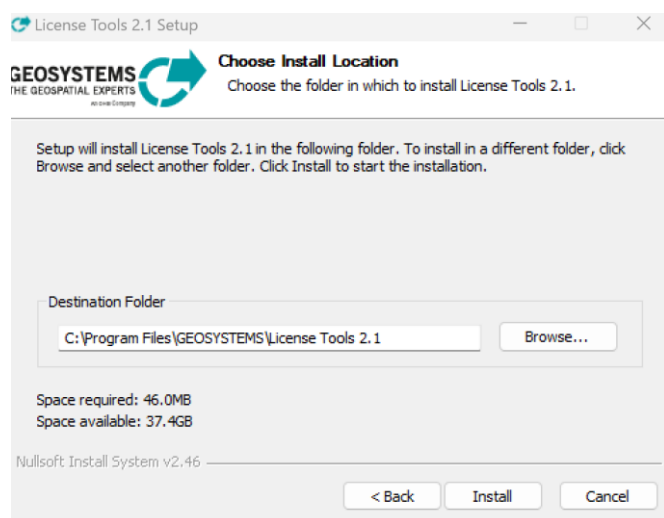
License Tools 2.1 Setup

GEOSYSTEMS
THE GEOSPATIAL EXPERTS
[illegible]

Choose Install Location
Choose the folder in which to install License Tools 2.1.

Setup will install License Tools 2.1 in the following folder. To install in a different folder, click Browse and select another folder. Click Install to start the installation.

Destination Folder
C:\Program Files\GEOSYSTEMS\License Tools 2.1
Browse...

Space required: 46.0MB
Space available: 37.4GB

Nullsoft Install System v2.46

< Back
Install
Cancel